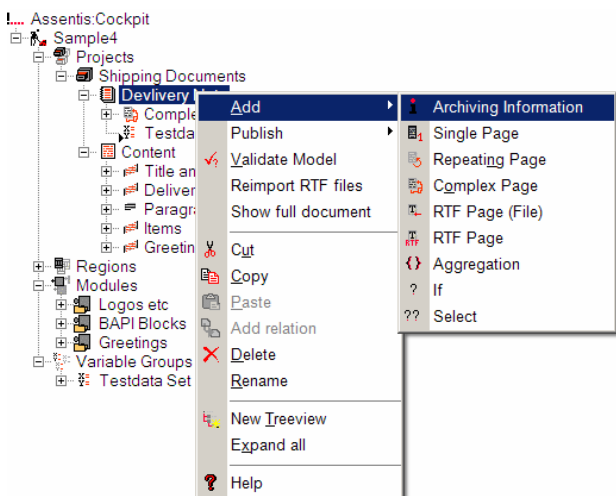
Assentis:Cockpit
Sample4
Projects
Shipping Documents
Devlivery Not
Comple
Testda
Content
Title an
Deliver
Paragr
Items
Greetin
Regions
Modules
Logos etc
BAPI Blocks
Greetings
Variable Groups
Testdata Set

Add
Publish
Validate Model
Reimport RTF files
Show full document
Cut
Copy
Paste
Add relation
Delete
Rename
New Treeview
Expand all
Help

Archiving Information
Single Page
Repeating Page
Complex Page
RTF Page (File)
RTF Page
Aggregation
If
Select